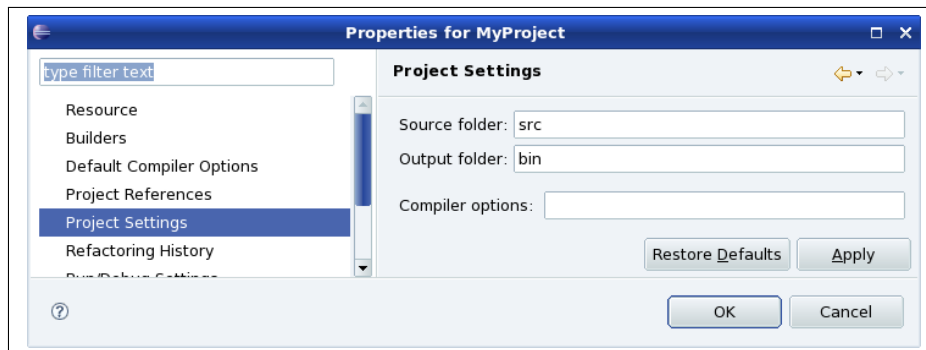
Properties for MyProject

type filter text

Resource
Builders
Default Compiler Options
Project References
Project Settings
Refactoring History
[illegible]

Project Settings

Source folder: src
Output folder: bin

Compiler options:

Restore Defaults
Apply

OK
Cancel